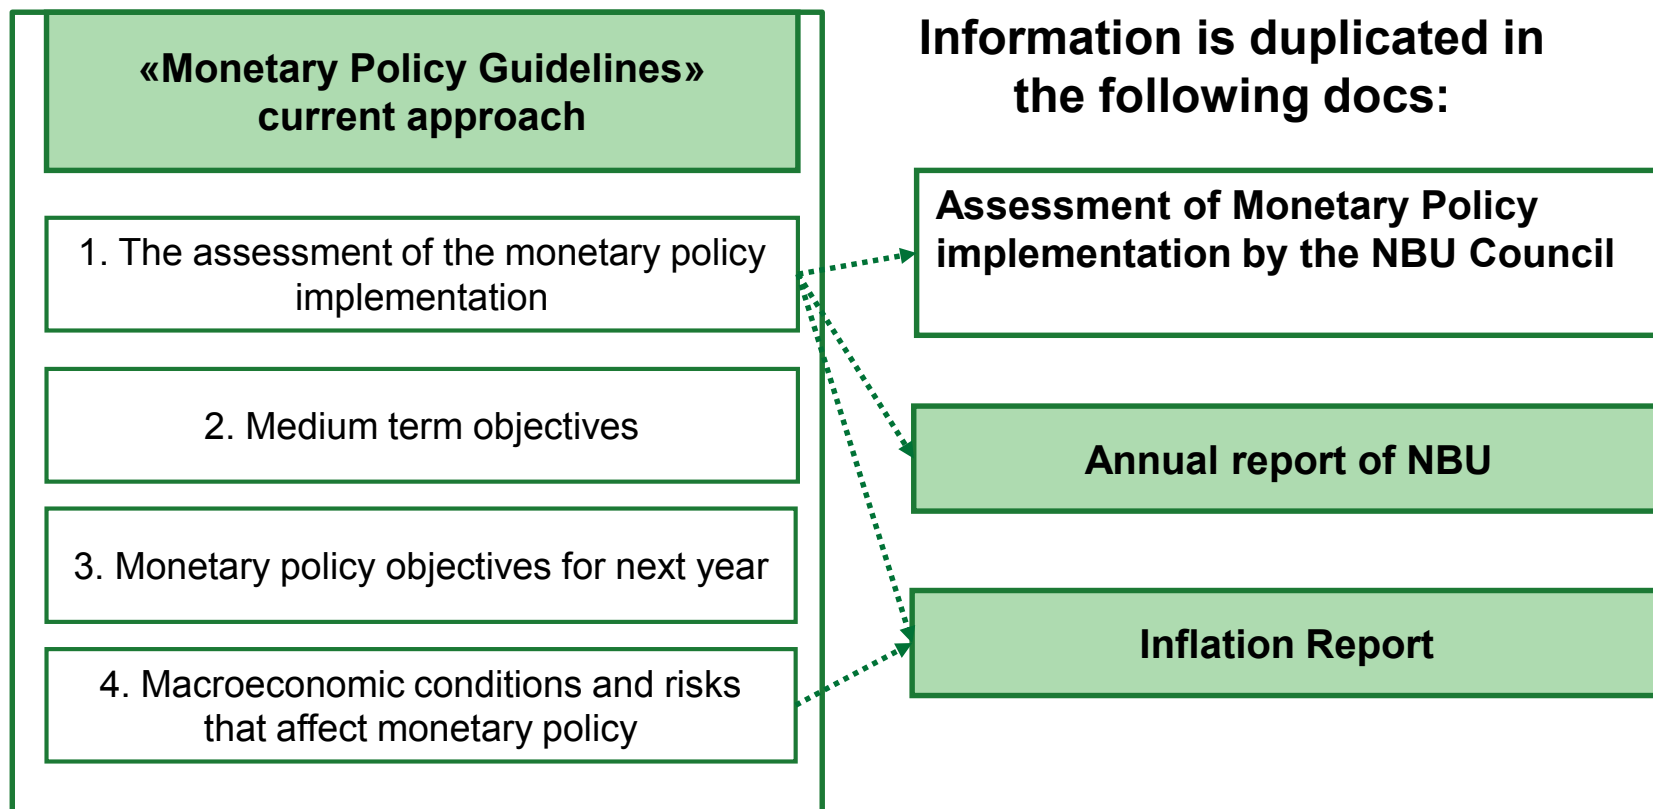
«Monetary Policy Guidelines» current approach

1. The assessment of the monetary policy implementation

2. Medium term objectives

3. Monetary policy objectives for next year

4. Macroeconomic conditions and risks that affect monetary policy

Information is duplicated in the following docs:

Assessment of Monetary Policy implementation by the NBU Council

Annual report of NBU

Inflation Report